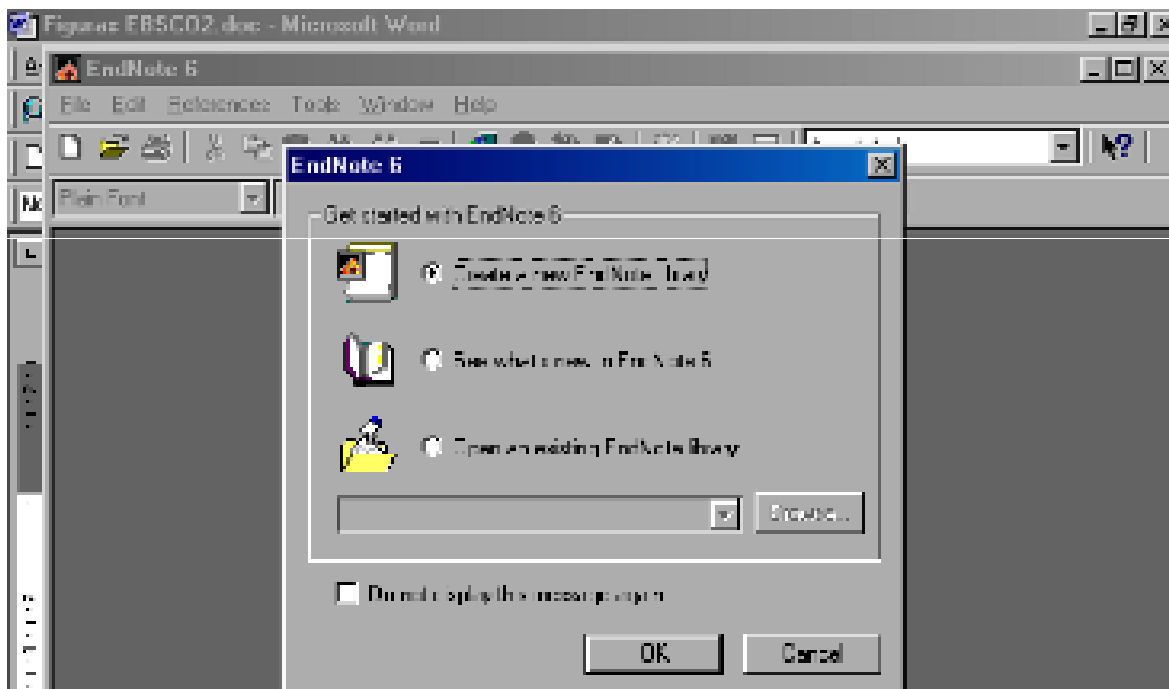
Figuras EBSCO2.doc - Microsoft Word

EndNote 6

File Edit References Tools Window Help

Plain Font

EndNote 6

Get started with EndNote 6

Create a new EndNote library

See what's new in EndNote 6

Open an existing EndNote library

Browse...

Do not display this message again

OK

Cancel